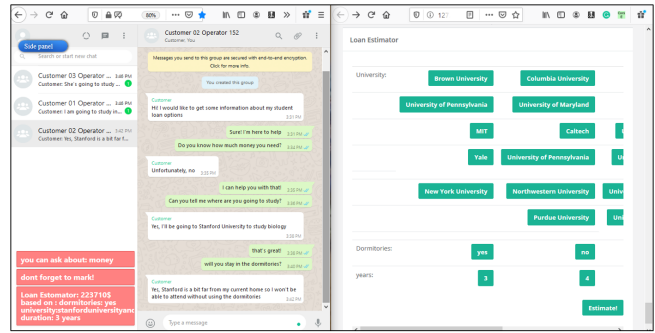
80%

Side panel

Search or start new chat

Customer 03 Operator ... 3:41 PM
Customer: She's going to study ... 1

Customer 01 Operator ... 3:42 PM
Customer: I am going to study in ... 1

Customer 02 Operator ... 3:42 PM
Customer: Yes, Stanford is a bit far f...

you can ask about: money

dont forget to mark!

Loan Estimator: 223710$ based on : dormitories: yes university:stanforduniversityand duration: 3 years

Customer 02 Operator 152
Customer, You

Messages you send to this group are secured with end-to-end encryption. Click for more info.

You created this group

Customer
Hi! I would like to get some information about my student loan options
3:31 PM

Sure! I'm here to help 3:31 PM

Do you know how much money you need? 3:31 PM

Customer
Unfortunately, no 3:32 PM

I can help you with that! 3:32 PM

Can you tell me where are you going to study? 3:32 PM

Customer
Yes, I'll be going to Stanford University to study biology 3:34 PM

that's great! 3:36 PM

will you stay in the dormitories? 3:36 PM

Customer
Yes, Stanford is a bit far from my current home so I won't be able to attend without using the dormitories 3:42 PM

Type a message

Loan Estimator

University:

Brown University
Columbia University
University of Pennsylvania
University of Maryland
MIT
Caltech
Yale
University of Pennsylvania
New York University
Northwestern University
Purdue University

Dormitories:
yes
no

years:
3
4

Estimate!